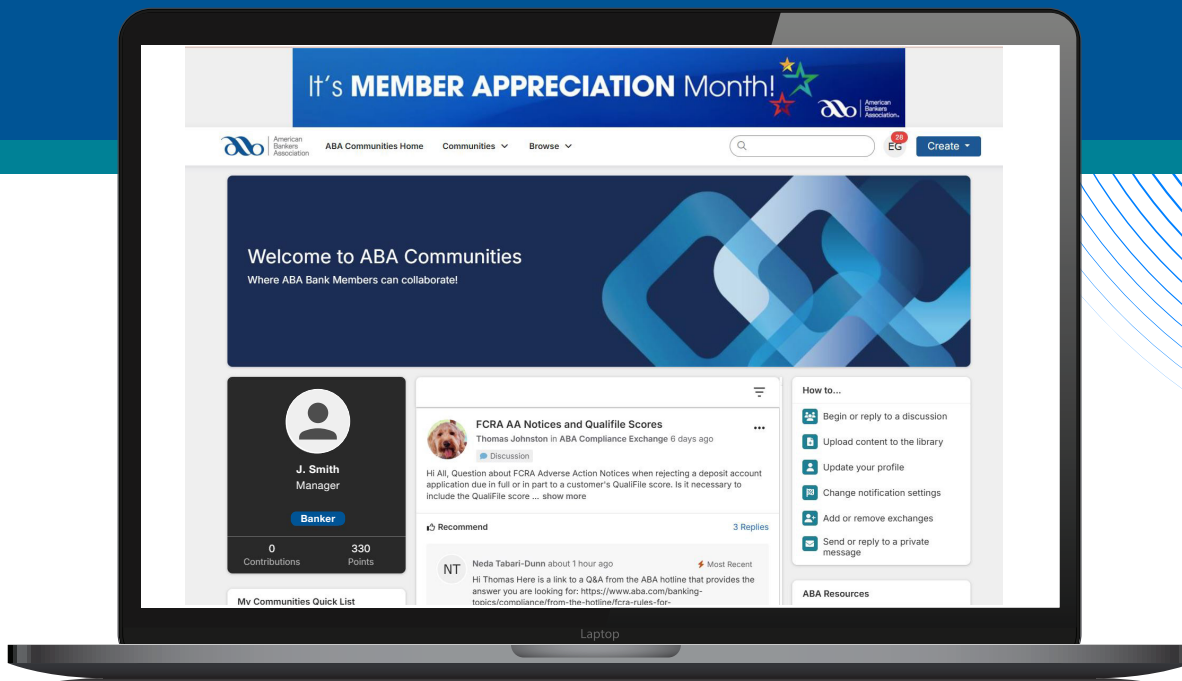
It's MEMBER APPRECIATION Month!

American Bankers Association

American Bankers Association

ABA Communities Home

Communities

Browse

EG 28

Create

Welcome to ABA Communities

Where ABA Bank Members can collaborate!

J. Smith

Manager

Banker

0 Contributions

330 Points

My Communities Quick List

FCRA AA Notices and Qualifile Scores

Thomas Johnston in ABA Compliance Exchange 6 days ago

Discussion

Hi All, Question about FCRA Adverse Action Notices when rejecting a deposit account application due in full or in part to a customer's QualiFile score. Is it necessary to include the QualiFile score ... show more

Recommend

3 Replies

NT

Neda Tabari-Dunn about 1 hour ago

Most Recent

Hi Thomas Here is a link to a Q&A from the ABA hotline that provides the answer you are looking for: https://www.aba.com/banking-topics/compliance/from-the-hotline/fcra-rules-for-

How to...

Begin or reply to a discussion

Upload content to the library

Update your profile

Change notification settings

Add or remove exchanges

Send or reply to a private message

ABA Resources

Laptop